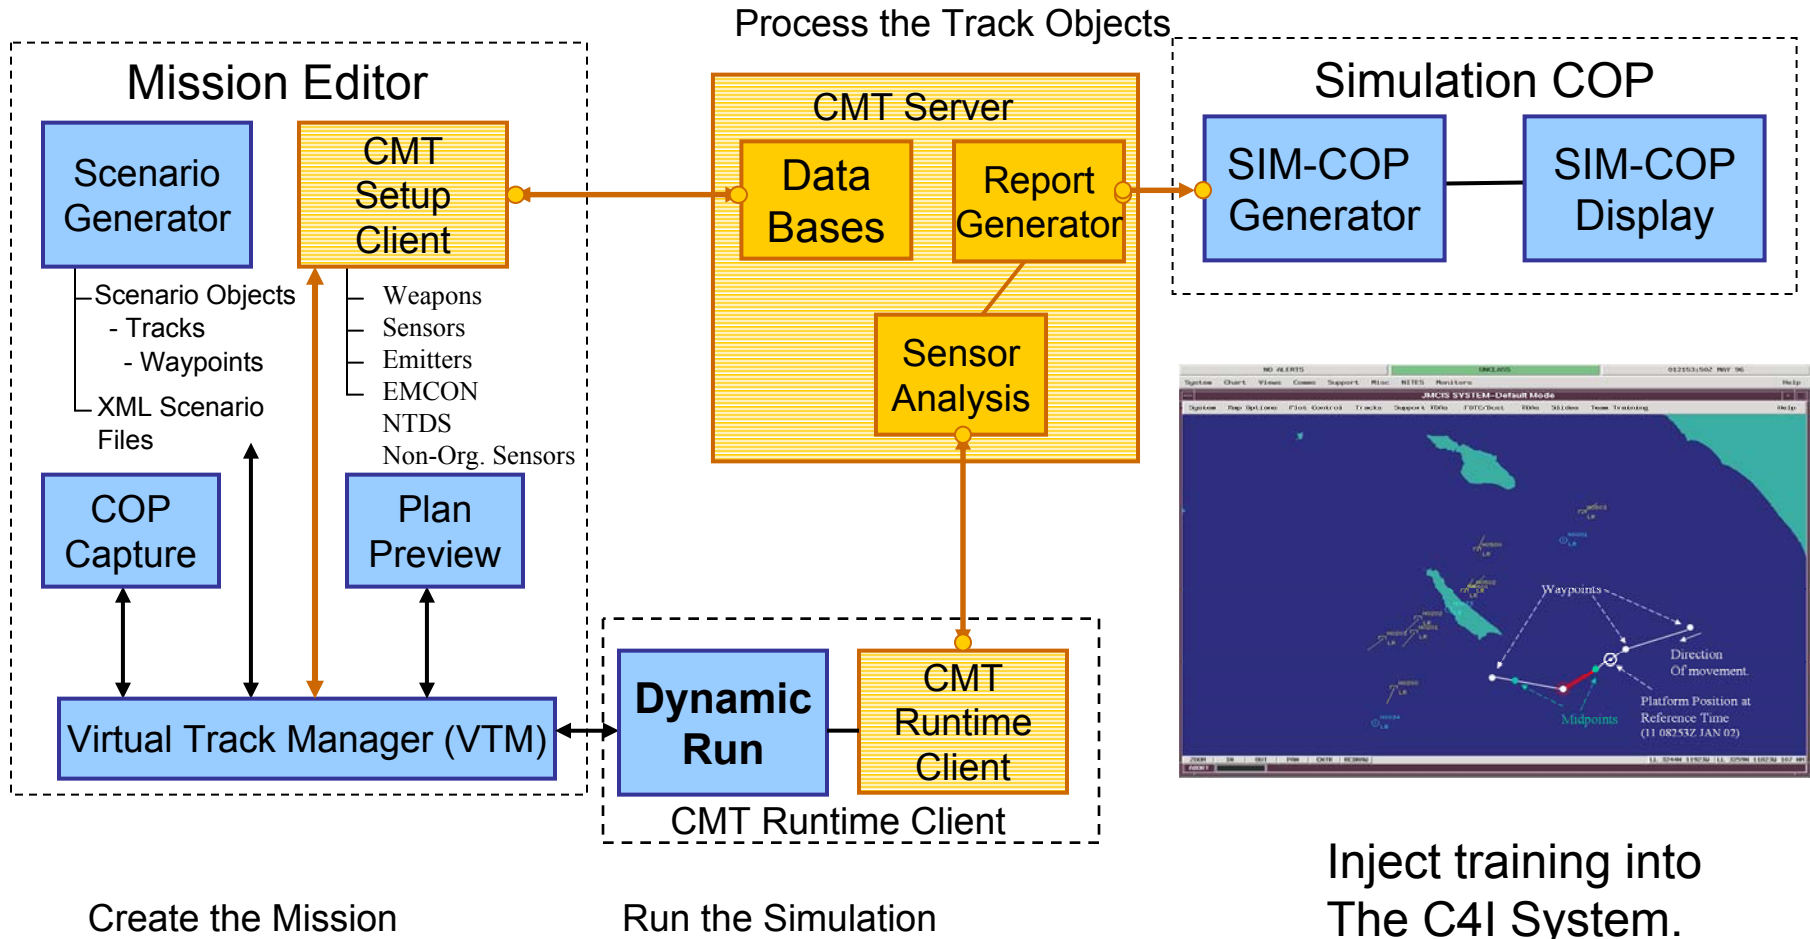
Process the Track Objects

Mission Editor

Scenario Generator

CMT Setup Client

Scenario Objects
- Tracks
- Waypoints
XML Scenario Files

Weapons
Sensors
Emitters
EMCON
NTDS
Non-Org. Sensors

COP Capture

Plan Preview

Virtual Track Manager (VTM)

CMT Server

Data Bases

Report Generator

Sensor Analysis

Simulation COP

SIM-COP Generator

SIM-COP Display

Dynamic Run

CMT Runtime Client

CMT Runtime Client

NO ALERTS
UNCLASS
JMCIS SYSTEM—Default Mode

Waypoints
Direction Of movement
Platform Position at Reference Time (11 08253Z JAN 02)
Midpoints

Create the Mission

Run the Simulation

Inject training into The C4I System.